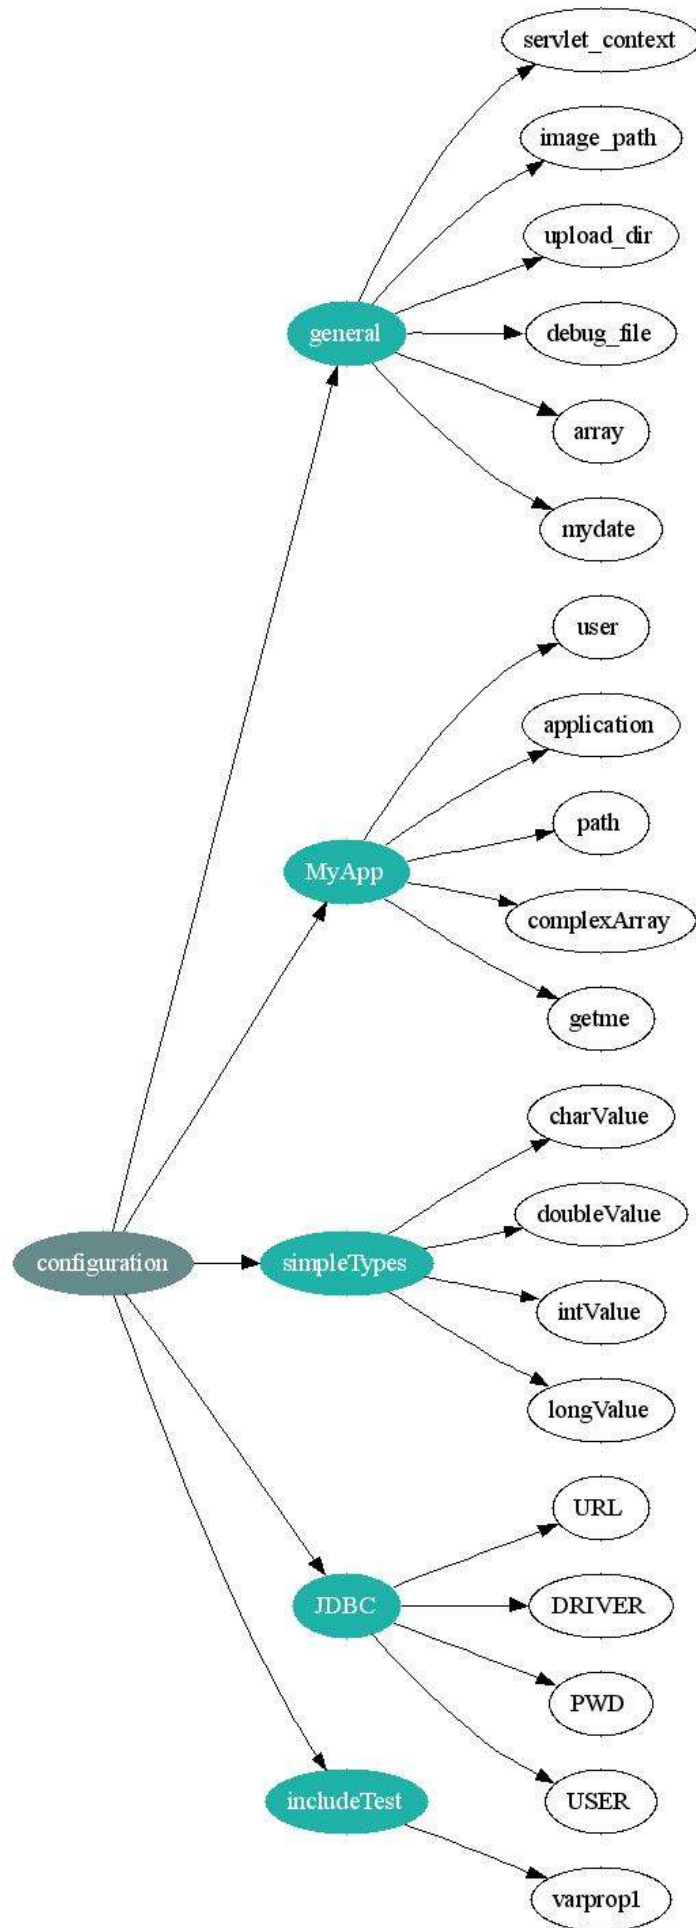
servlet_context
image_path
upload_dir
general
debug_file
array
mydate
user
application
path
MyApp
complexArray
getme
charValue
doubleValue
configuration
simpleTypes
intValue
longValue
URL
JDBC
DRIVER
PWD
USER
includeTest
varprop1